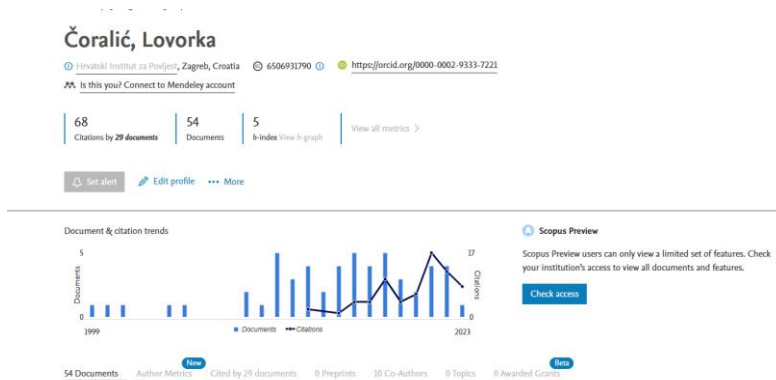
Čoralić, Lovorka

Hrvatski Institut za Povijest, Zagreb, Croatia 6506931790 https://orcid.org/0000-0002-9333-7221

Is this you? Connect to Mendeley account

68
Citations by 29 documents

54
Documents

5
h-index View h-graph

View all metrics >

Set alert

Edit profile

••• More

Document & citation trends

5

Documents

0

1999

17

Citations

0

2023

Documents Citations

Scopus Preview

Scopus Preview users can only view a limited set of features. Check your institution's access to view all documents and features.

Check access

54 Documents

New
Author Metrics

Cited by 29 documents

0 Preprints

10 Co-Authors

0 Topics

Beta
0 Awarded Grants